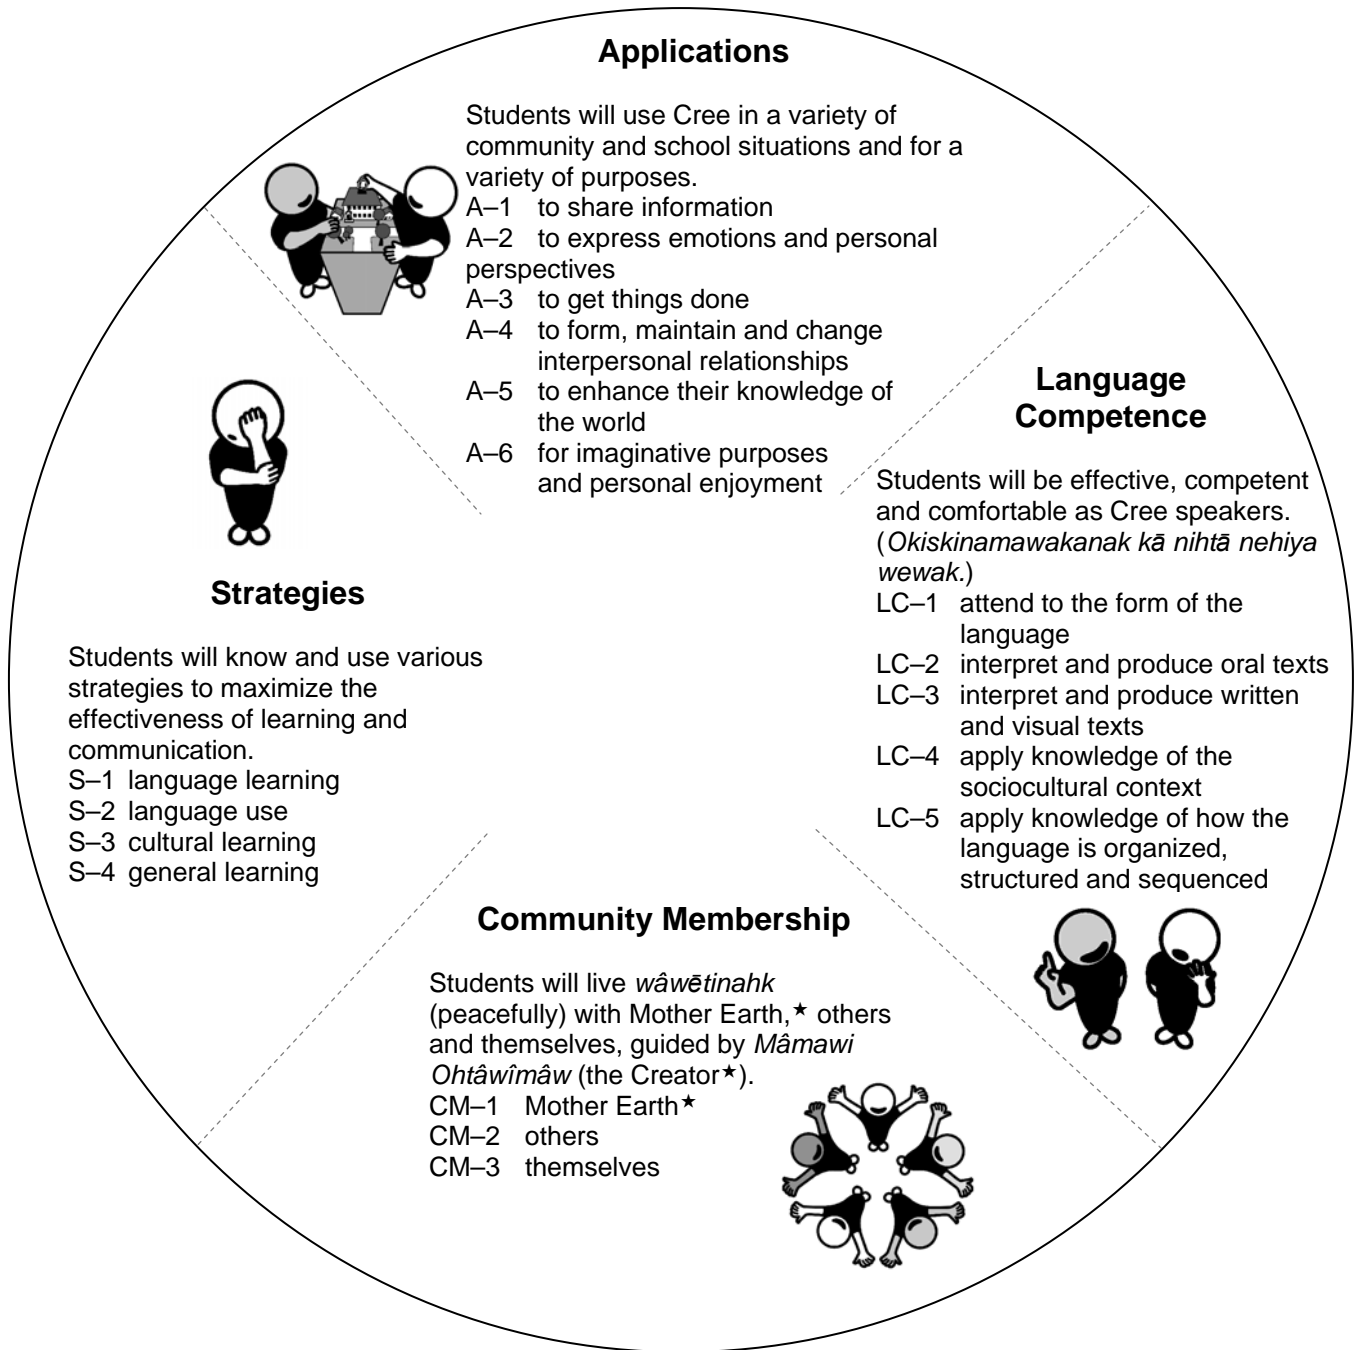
**Applications**

Students will use Cree in a variety of community and school situations and for a variety of purposes.
A–1 to share information
A–2 to express emotions and personal perspectives
A–3 to get things done
A–4 to form, maintain and change interpersonal relationships
A–5 to enhance their knowledge of the world
A–6 for imaginative purposes and personal enjoyment

**Language Competence**

Students will be effective, competent and comfortable as Cree speakers. (*Okiskinamawakanak kā nihtā nehiya wewak.*)
LC–1 attend to the form of the language
LC–2 interpret and produce oral texts
LC–3 interpret and produce written and visual texts
LC–4 apply knowledge of the sociocultural context
LC–5 apply knowledge of how the language is organized, structured and sequenced

**Strategies**

Students will know and use various strategies to maximize the effectiveness of learning and communication.
S–1 language learning
S–2 language use
S–3 cultural learning
S–4 general learning

**Community Membership**

Students will live *wâwētinahk* (peacefully) with Mother Earth,★ others and themselves, guided by *Mâmawi Ohtâwîmâw* (the Creator★).
CM–1 Mother Earth★
CM–2 others
CM–3 themselves